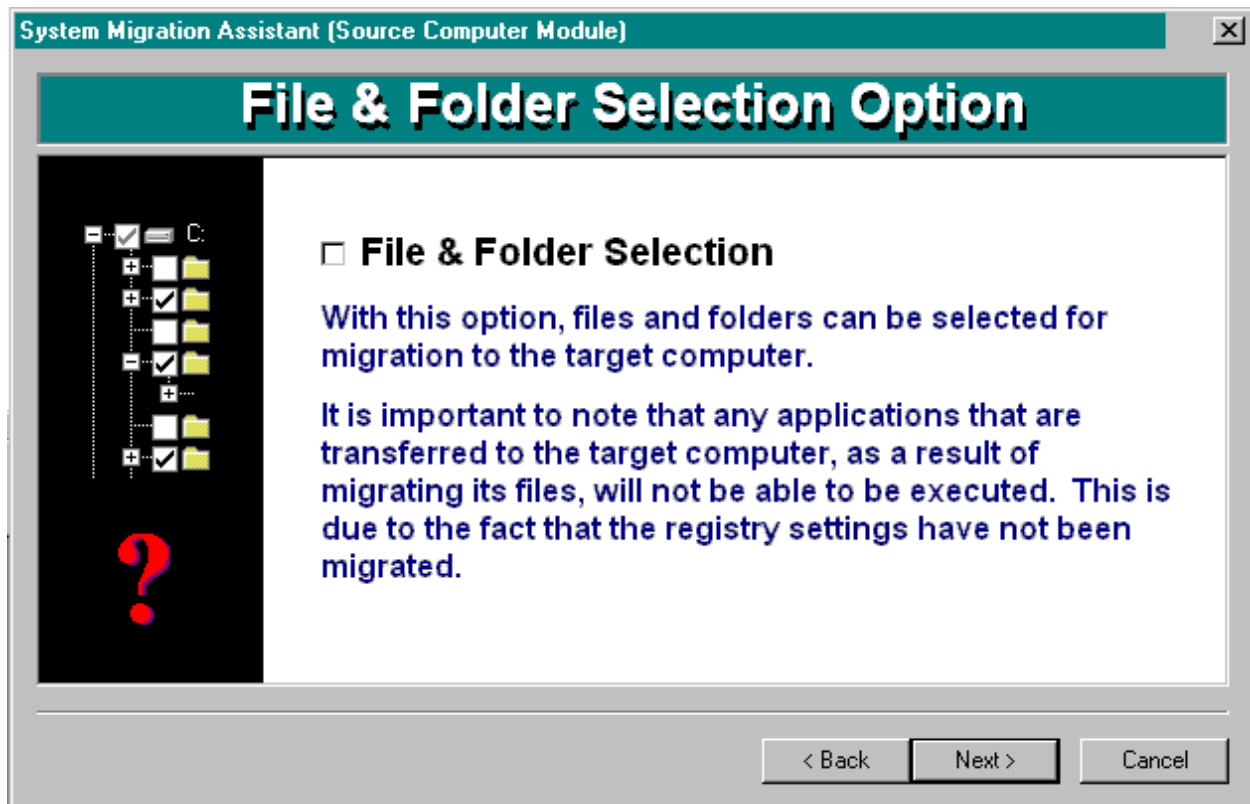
System Migration Assistant (Source Computer Module)

File & Folder Selection Option

C:

☐ File & Folder Selection

With this option, files and folders can be selected for migration to the target computer.

It is important to note that any applications that are transferred to the target computer, as a result of migrating its files, will not be able to be executed. This is due to the fact that the registry settings have not been migrated.

?

< Back
Next >
Cancel